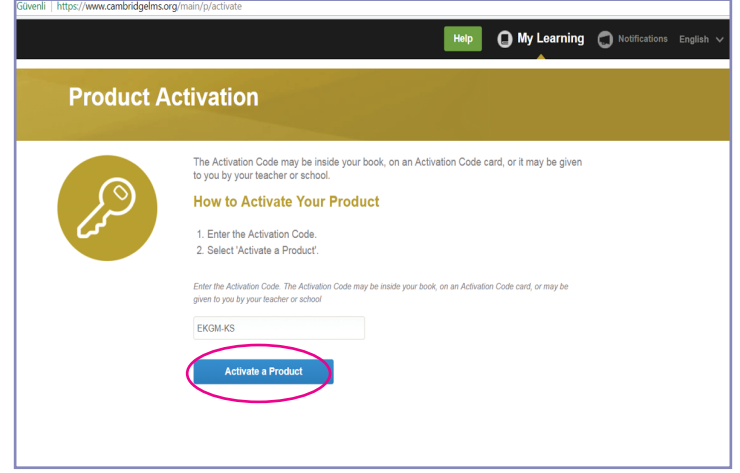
Güvenli | https://www.cambridgelms.org/main/p/activate

Help My Learning Notifications English

Product Activation

The Activation Code may be inside your book, on an Activation Code card, or it may be given to you by your teacher or school.

How to Activate Your Product

1. Enter the Activation Code.
2. Select 'Activate a Product'.

Enter the Activation Code. The Activation Code may be inside your book, on an Activation Code card, or may be given to you by your teacher or school

EKGM-KS

Activate a Product